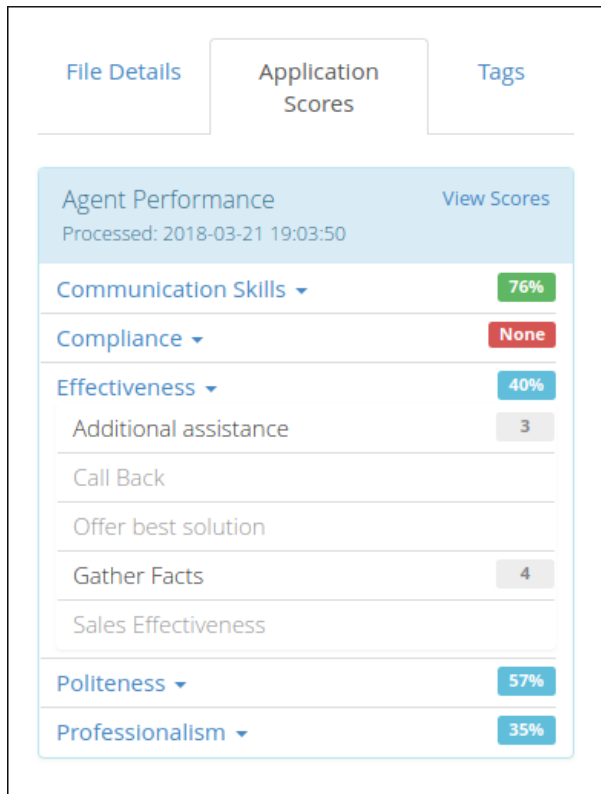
File Details

Application Scores

Tags

Agent Performance
Processed: 2018-03-21 19:03:50

View Scores

Communication Skills 76%

Compliance None

Effectiveness 40%

Additional assistance 3

Call Back

Offer best solution

Gather Facts 4

Sales Effectiveness

Politeness 57%

Professionalism 35%